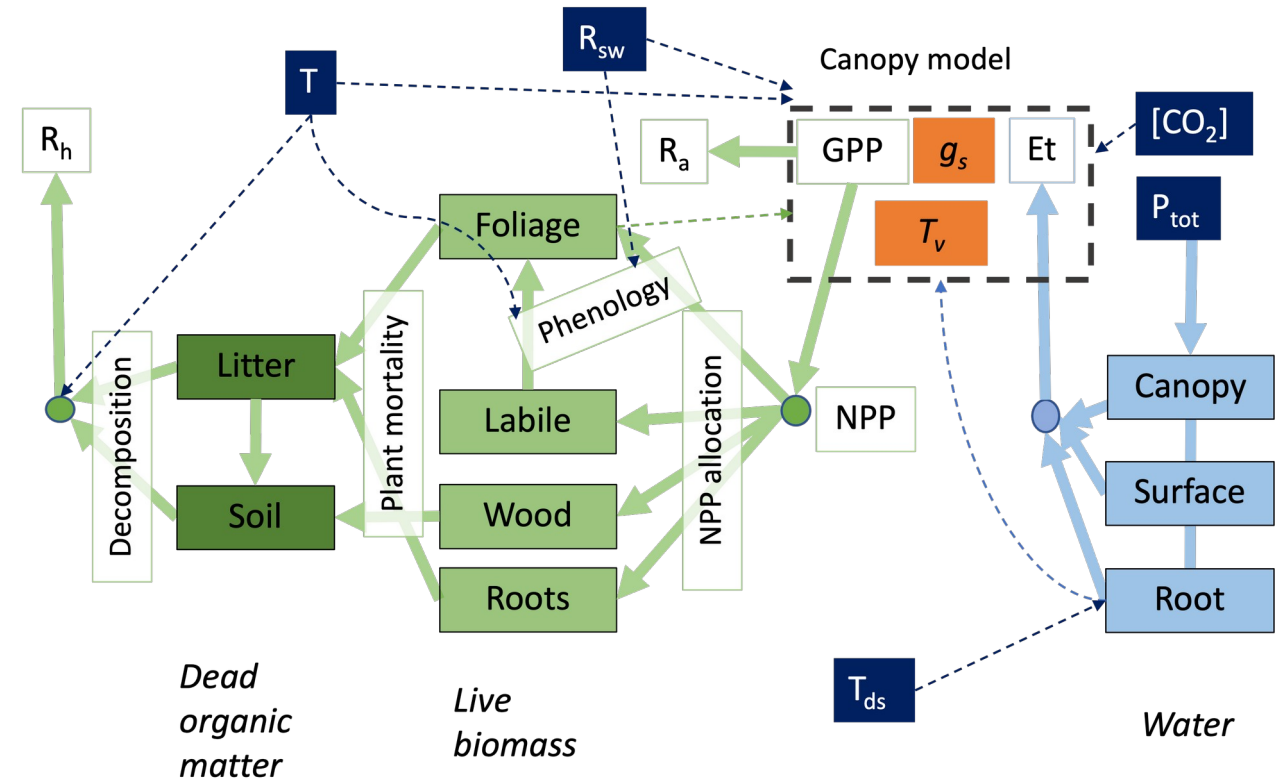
$R_{sw}$

T

Canopy model

$R_h$

$R_a$

GPP

$g_s$

Et

$[CO_2]$

Foliage

$T_v$

$P_{tot}$

Phenology

Litter

Decomposition

Plant mortality

NPP allocation

Canopy

Labile

NPP

Surface

Wood

Soil

Roots

Root

$T_{ds}$

Dead organic matter

Live biomass

Water